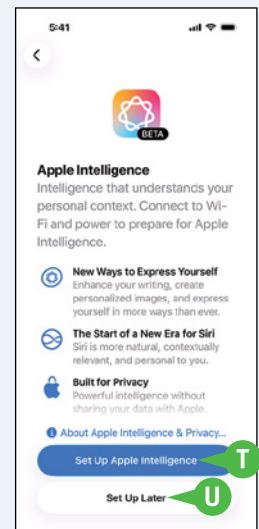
5:41

<

BETA

Apple Intelligence
Intelligence that understands your personal context. Connect to Wi-Fi and power to prepare for Apple Intelligence.

New Ways to Express Yourself
Enhance your writing, create personalized images, and express yourself in more ways than ever.

The Start of a New Era for Siri
Siri is more natural, contextually relevant, and personal to you.

Built for Privacy
Powerful intelligence without sharing your data with Apple.

About Apple Intelligence & Privacy...

Set Up Apple Intelligence

T

Set Up Later

U